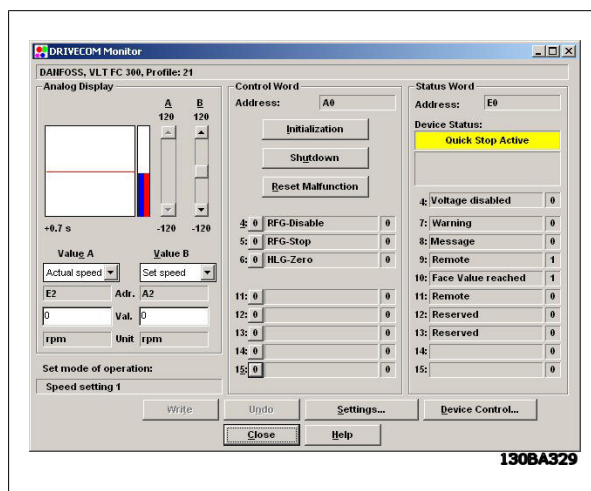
DRIVECOM Monitor

DANFOSS, VLT FC 300, Profile: 21

Analog Display

A B
120 120

+0.7 s -120 -120

Value A Value B
Actual speed Set speed
E2 Adr. A2
0 Val. 0
rpm Unit rpm

Set mode of operation:
Speed setting 1

Control Word
Address: A0
Initialization
Shutdown
Reset Malfunction

| | | |
|---|---|---|
| 4: 0 | RFG-Disable | 0 |
| 5: 0 | RFG-Stop | 0 |
| 6: 0 | HLG-Zero | 0 |
| 11: 0 | | 0 |
| 12: 0 | | 0 |
| 13: 0 | | 0 |
| 14: 0 | | 0 |
| 15: 0 | | 0 |

Status Word
Address: E0
Device Status:
Quick Stop Active

| | | |
|---|---|---|
| 4: | Voltage disabled | 0 |
| 7: | Warning | 0 |
| 8: | Message | 0 |
| 9: | Remote | 1 |
| 10: | Face Value reached | 1 |
| 11: | Remote | 0 |
| 12: | Reserved | 0 |
| 13: | Reserved | 0 |
| 14: | | 0 |
| 15: | | 0 |

Write Undo Settings... Device Control...
Close Help

130BA329